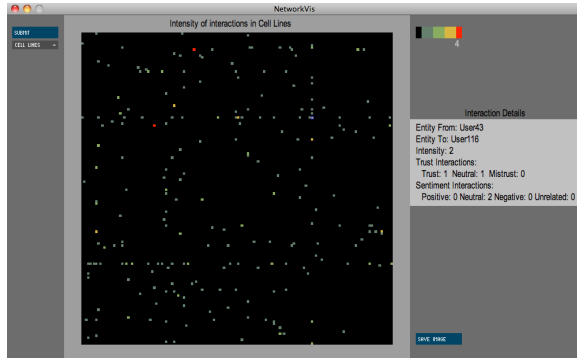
NetworkVis

SUBMIT

CELL LINES

Intensity of interactions in Cell Lines

4

Interaction Details

Entity From: User43
Entity To: User116
Intensity: 2
Trust Interactions:
Trust: 1 Neutral: 1 Mistrust: 0
Sentiment Interactions:
Positive: 0 Neutral: 2 Negative: 0 Unrelated: 0

SAVE IMAGE